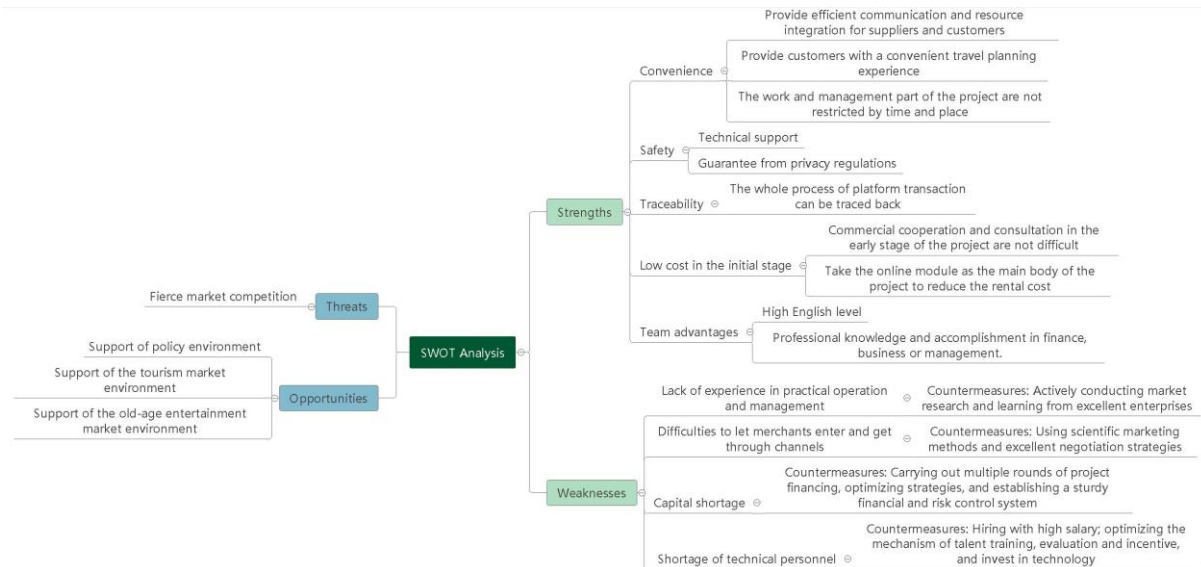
SWOT Analysis

Threats
Fierce market competition

Opportunities
Support of policy environment
Support of the tourism market environment
Support of the old-age entertainment market environment

Strengths
Convenience
Provide efficient communication and resource integration for suppliers and customers
Provide customers with a convenient travel planning experience
The work and management part of the project are not restricted by time and place
Safety
Technical support
Guarantee from privacy regulations
Traceability
The whole process of platform transaction can be traced back
Low cost in the initial stage
Commercial cooperation and consultation in the early stage of the project are not difficult
Take the online module as the main body of the project to reduce the rental cost
Team advantages
High English level
Professional knowledge and accomplishment in finance, business or management.

Weaknesses
Lack of experience in practical operation and management
Countermeasures: Actively conducting market research and learning from excellent enterprises
Difficulties to let merchants enter and get through channels
Countermeasures: Using scientific marketing methods and excellent negotiation strategies
Capital shortage
Countermeasures: Carrying out multiple rounds of project financing, optimizing strategies, and establishing a sturdy financial and risk control system
Shortage of technical personnel
Countermeasures: Hiring with high salary; optimizing the mechanism of talent training, evaluation and incentive, and invest in technology